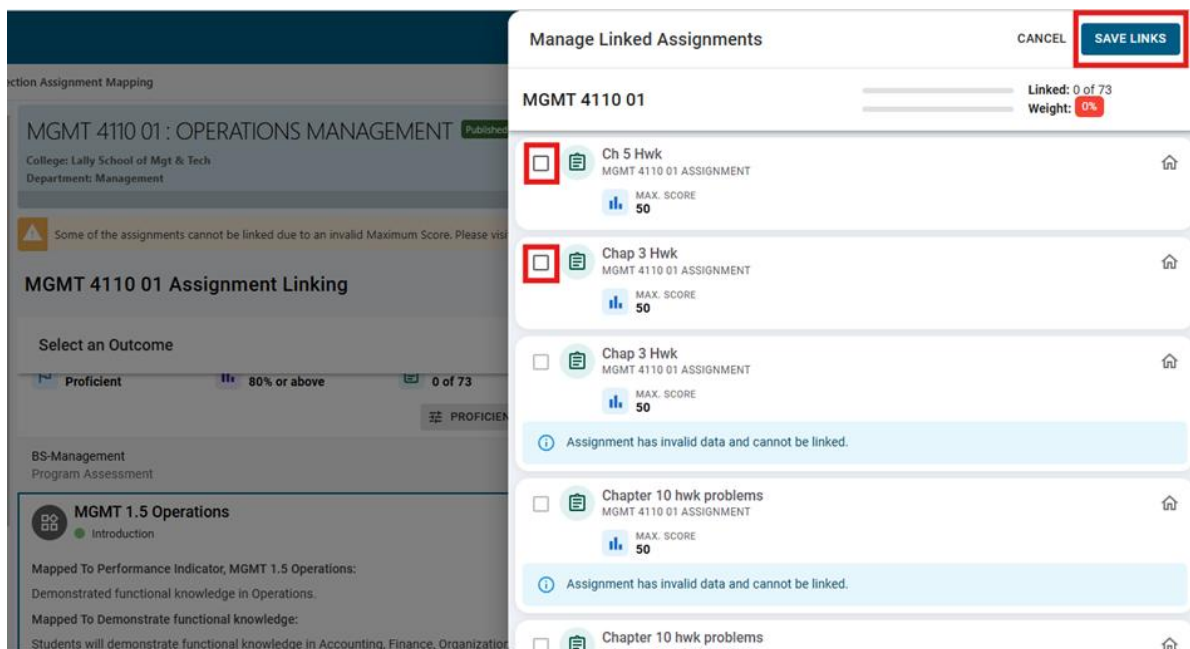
ction Assignment Mapping

MGMT 4110 01 : OPERATIONS MANAGEMENT Publishe

College: Lally School of Mgt & Tech
Department: Management

Some of the assignments cannot be linked due to an invalid Maximum Score. Please visi

MGMT 4110 01 Assignment Linking

Select an Outcome

Proficient 80% or above 0 of 73

PROFICIEN

BS-Management
Program Assessment

MGMT 1.5 Operations
Introduction

Mapped To Performance Indicator, MGMT 1.5 Operations:
Demonstrated functional knowledge in Operations.
Mapped To Demonstrate functional knowledge:
Students will demonstrate functional knowledge in Accounting, Finance, Organizatio

Manage Linked Assignments

CANCEL SAVE LINKS

MGMT 4110 01

Linked: 0 of 73
Weight: 0%

Ch 5 Hwk
MGMT 4110 01 ASSIGNMENT
MAX. SCORE
50

Chap 3 Hwk
MGMT 4110 01 ASSIGNMENT
MAX. SCORE
50

Chap 3 Hwk
MGMT 4110 01 ASSIGNMENT
MAX. SCORE
50

Assignment has invalid data and cannot be linked.

Chapter 10 hwk problems
MGMT 4110 01 ASSIGNMENT
MAX. SCORE
50

Assignment has invalid data and cannot be linked.

Chapter 10 hwk problems